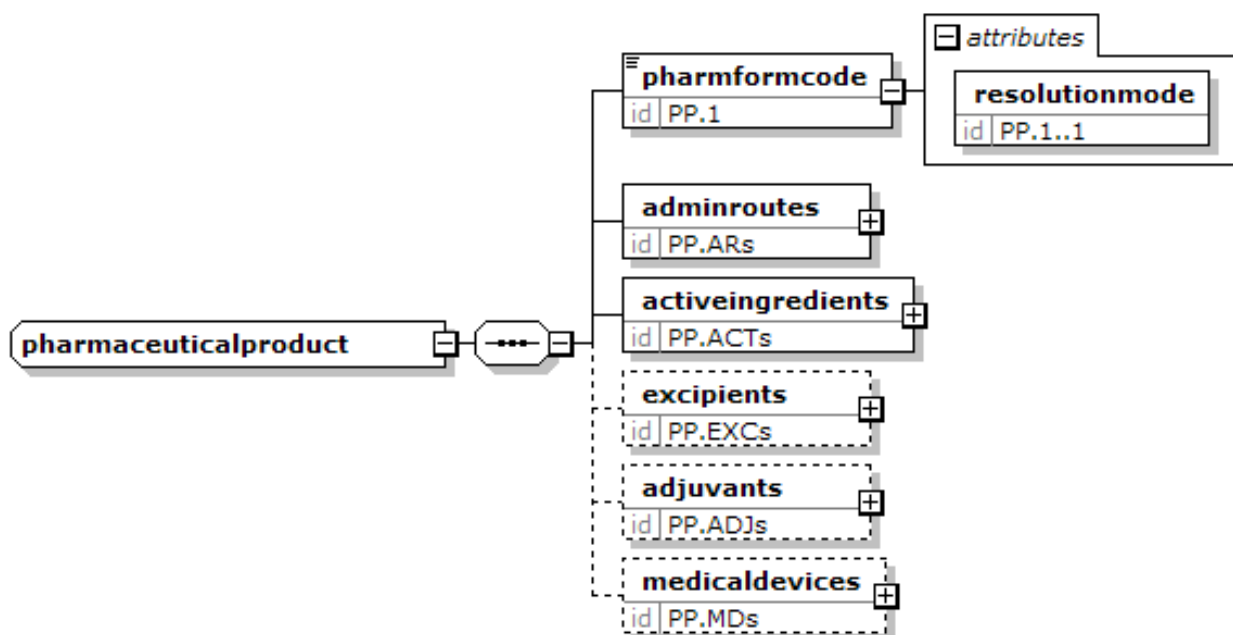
pharmaceuticalproduct

pharmformcode
id PP.1

attributes

resolutionmode
id PP.1..1

adminroutes
id PP.ARs

activeingredients
id PP.ACTs

excipients
id PP.EXCs

adjuvants
id PP.ADJs

medicaldevices
id PP.MDs